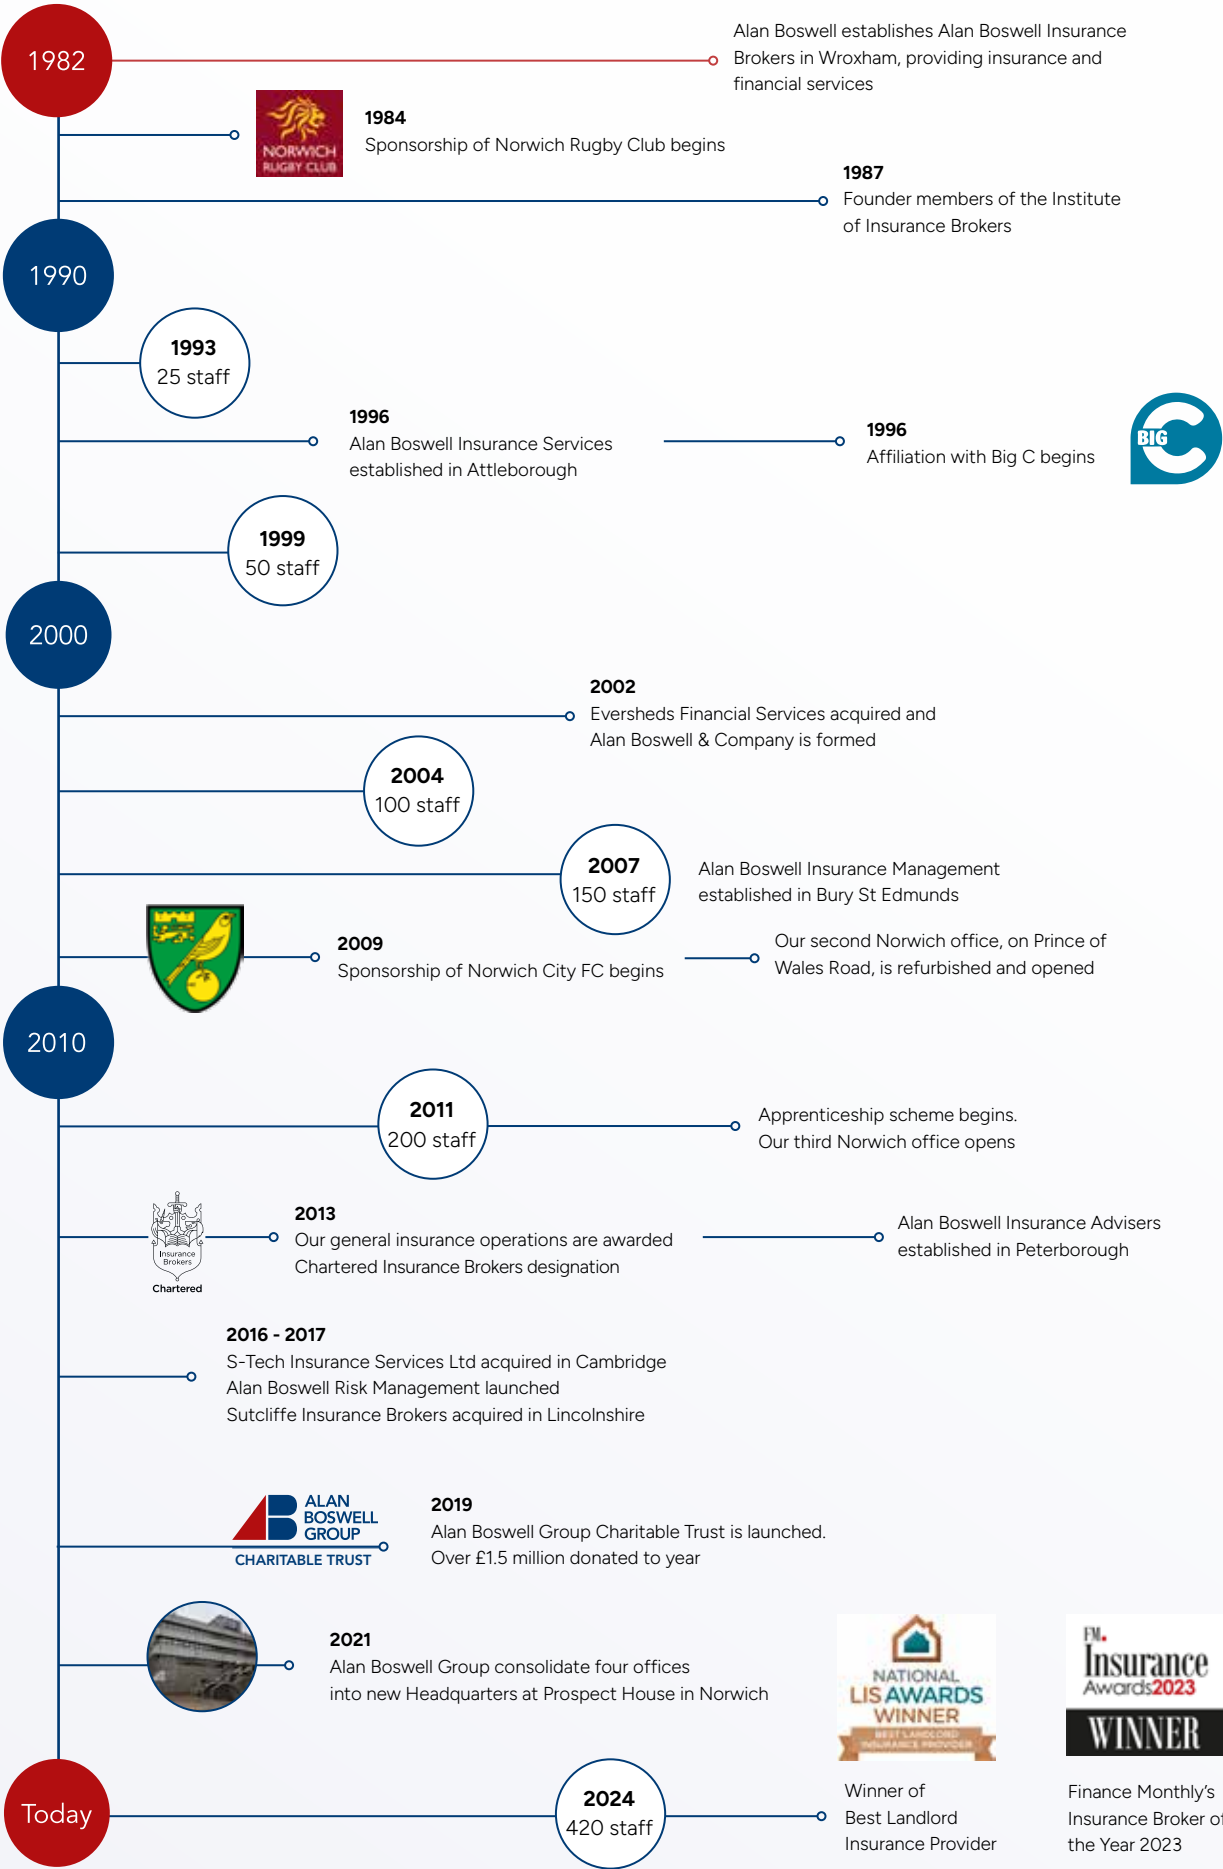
1982

Alan Boswell establishes Alan Boswell Insurance Brokers in Wroxham, providing insurance and financial services

NORWICH RUGBY CLUB

1984
Sponsorship of Norwich Rugby Club begins

1987
Founder members of the Institute of Insurance Brokers

1990

1993
25 staff

1996
Alan Boswell Insurance Services established in Attleborough

1996
Affiliation with Big C begins

BIG

1999
50 staff

2000

2002
Eversheds Financial Services acquired and Alan Boswell & Company is formed

2004
100 staff

2007
150 staff

Alan Boswell Insurance Management established in Bury St Edmunds

2009
Sponsorship of Norwich City FC begins

Our second Norwich office, on Prince of Wales Road, is refurbished and opened

2010

2011
200 staff

Apprenticeship scheme begins.
Our third Norwich office opens

Insurance Brokers
Chartered

2013
Our general insurance operations are awarded Chartered Insurance Brokers designation

Alan Boswell Insurance Advisers established in Peterborough

2016 - 2017
S-Tech Insurance Services Ltd acquired in Cambridge
Alan Boswell Risk Management launched
Sutcliffe Insurance Brokers acquired in Lincolnshire

ALAN BOSWELL GROUP
CHARITABLE TRUST

2019
Alan Boswell Group Charitable Trust is launched.
Over £1.5 million donated to year

2021
Alan Boswell Group consolidate four offices into new Headquarters at Prospect House in Norwich

NATIONAL LIS AWARDS WINNER
BEST LANDLORD INSURANCE PROVIDER

FM. Insurance Awards2023
WINNER

Today

2024
420 staff

Winner of Best Landlord Insurance Provider

Finance Monthly's Insurance Broker o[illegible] the Year 2023